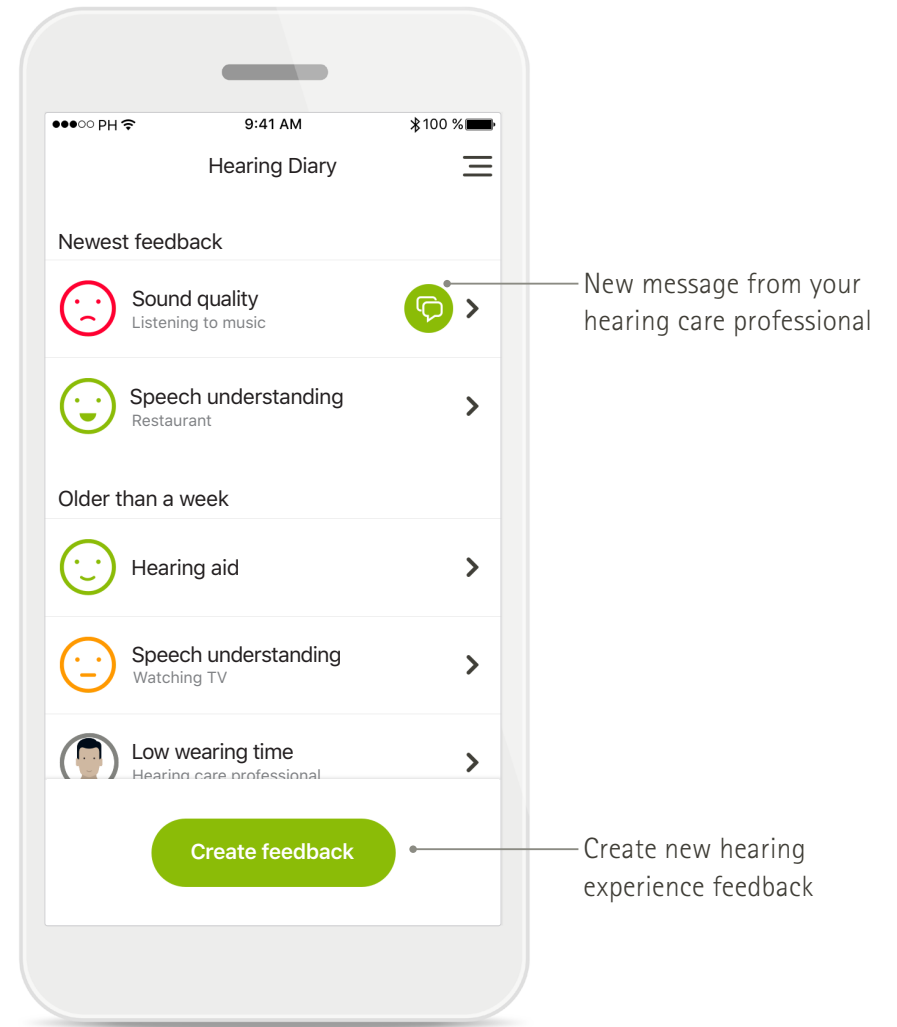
●●●○○ PH

9:41 AM

100 %

Hearing Diary

Newest feedback

Sound quality
Listening to music

Speech understanding
Restaurant

Older than a week

Hearing aid

Speech understanding
Watching TV

Low wearing time
Hearing care professional

Create feedback

New message from your hearing care professional

Create new hearing experience feedback